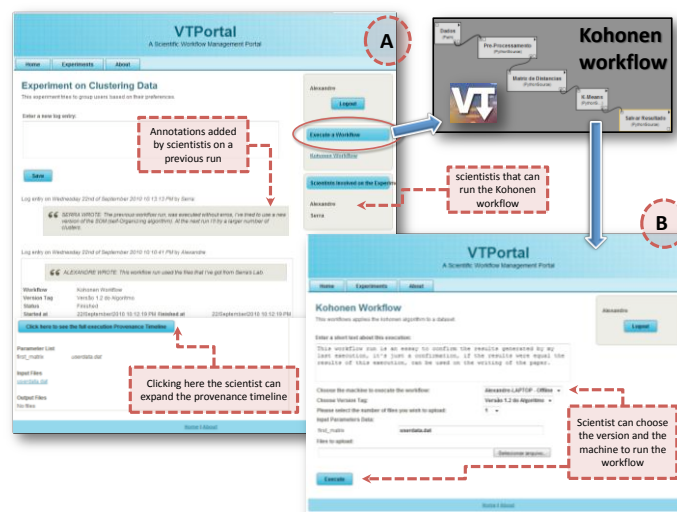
VTPortal
A Scientific Workflow Management Portal

A

Home | Experiments | About

Experiment on Clustering Data
This experiment tries to group users based on their preferences

Enter a new log entry:

Save

Annotations added by scientists on a previous run

Alexandre
Logout

Execute a Workflow
Kohonen Workflow

Scientists involved on the Experiment
Alexandre
Serra

scientists that can run the Kohonen workflow

Log entry on Wednesday 22nd of September 2010 10:13 PM by Serra

SERRA WROTE: The previous workflow run, was executed without error, I've tried to use a new version of the SOM (self Organizing algorithm). At the next run I'll try a larger number of clusters.

Log entry on Wednesday 22nd of September 2010 10:10:41 PM by Alexandre

ALEXANDRE WROTE: This workflow run used the files that I've got from Serra's Lab.

Workflow | Kohonen Workflow
Version Tag | Versão 1.2 do Algoritmo
Status | Finished
Started at | 22September2010 10:12:19 PM | Finished at | 22September2010 10:12:19 PM

Click here to see the full execution Provenance Timeline

Parameter List
first_matrix | userdata.dat

Input Files
userdata.dat

Output Files
No files

Clicking here the scientist can expand the provenance timeline

Home | About

Kohonen workflow

Dados (Perl)
Pre-Processamento (Python/Numeric)
Matriz de Distancias (Python/Numeric)
K-Means (Python)
Salvar Resultado (Python/Numeric)

VT

B

VTPortal
A Scientific Workflow Management Portal

Home | Experiments | About

Kohonen Workflow
This workflows applies the kohonen algorithm to a dataset

Alexandre
Logout

Enter a short text about this execution:
This workflow run is an essay to confirm the results generated by my last execution, it's just a confirmation, if the results were equal the results of this execution, can be used on the writing of the paper.

Choose the machine to execute the workflow: | Alexandre-LAPTOP - Offline
Choose Version Tag: | Versão 1.2 do Algoritmo
Please select the number of files you wish to upload: | 1
Input Parameters Data:
first_matrix | userdata.dat
Files to upload:
Selecionar arquivo...

Execute

Scientist can choose the version and the machine to run the workflow

Home | About